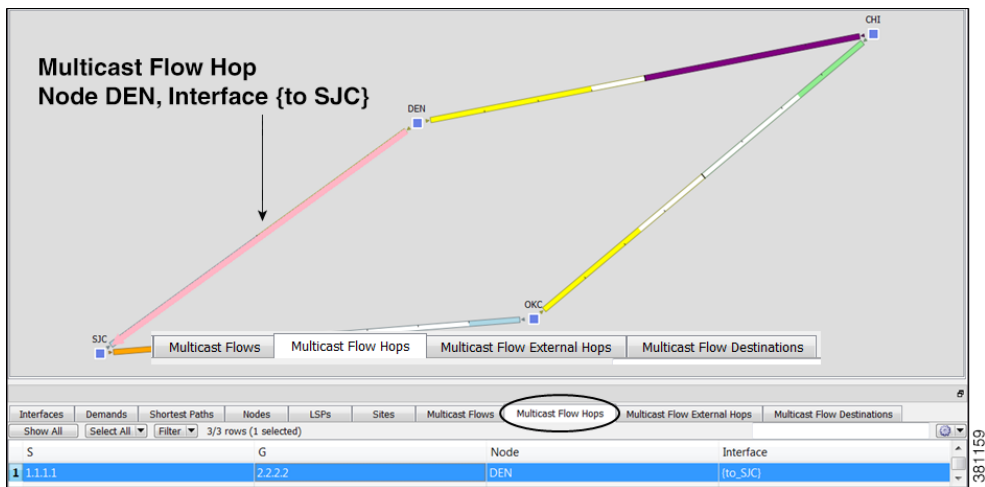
Multicast Flow Hop
Node DEN, Interface {to SJC}

CHI

DEN

OKC

SJC

Multicast Flows | Multicast Flow Hops | Multicast Flow External Hops | Multicast Flow Destinations

Interfaces | Demands | Shortest Paths | Nodes | LSPs | Sites | Multicast Flows | Multicast Flow Hops | Multicast Flow External Hops | Multicast Flow Destinations

Show All | Select All | Filter | 3/3 rows (1 selected)

| | S | G | Node | Interface |
|---|---|---|---|---|
| 1 | 1.1.1.1 | 2.2.2.2 | DEN | {to_SJC} |

381159